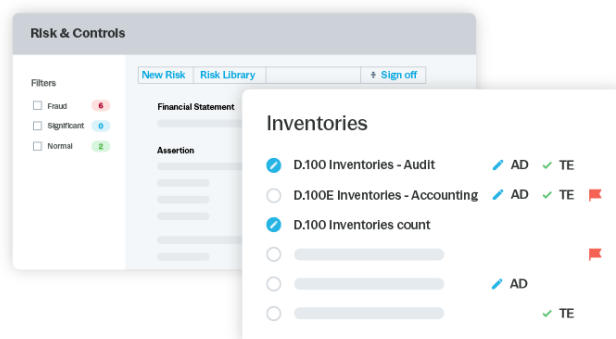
Risk & Controls

Filters

Fraud 6

Significant 0

Normal 2

New Risk | Risk Library | | Sign off

Financial Statement

Assertion

Inventories

D.100 Inventories - Audit AD TE

D.100E Inventories - Accounting AD TE

D.100 Inventories count

AD

TE